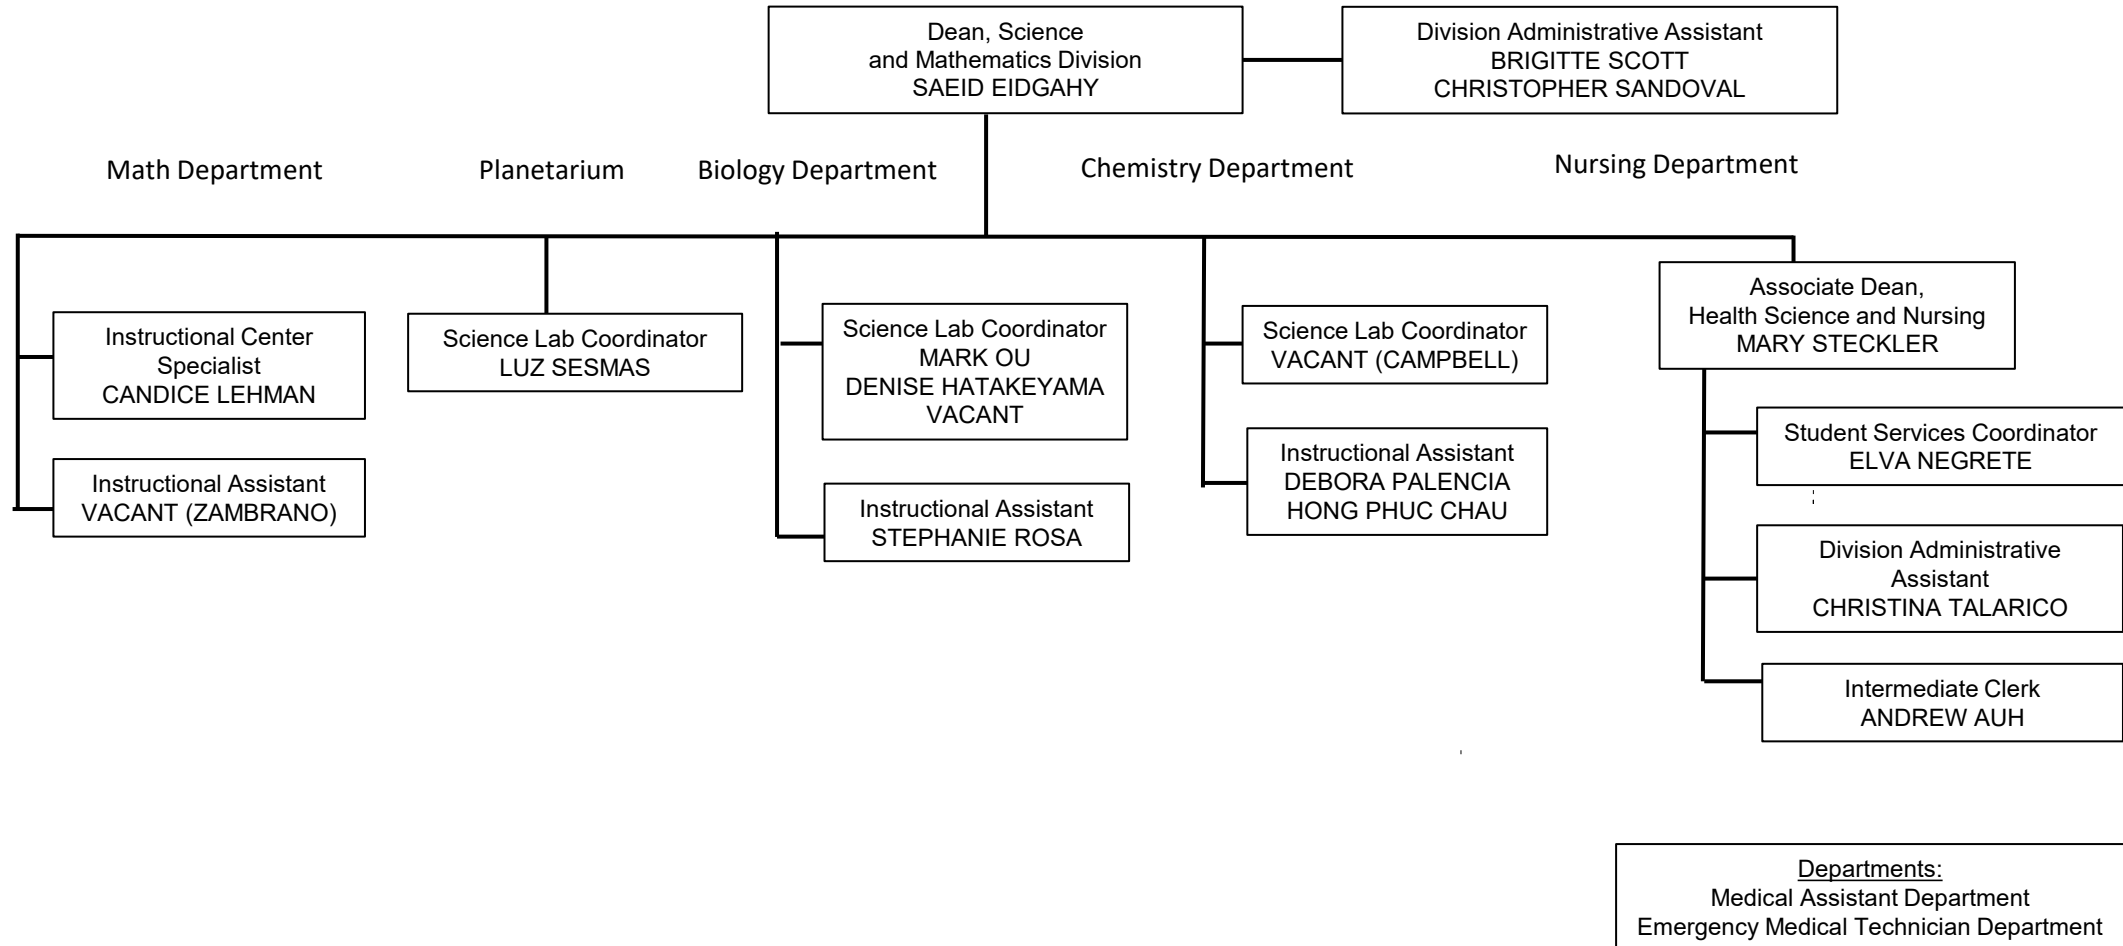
Dean, Science and Mathematics Division
SAEID EIDGAHY

Division Administrative Assistant
BRIGITTE SCOTT
CHRISTOPHER SANDOVAL

Math Department

Planetarium

Biology Department

Chemistry Department

Nursing Department

Instructional Center Specialist
CANDICE LEHMAN

Instructional Assistant
VACANT (ZAMBRANO)

Science Lab Coordinator
LUZ SESMAS

Science Lab Coordinator
MARK OU
DENISE HATAKEYAMA
VACANT

Instructional Assistant
STEPHANIE ROSA

Science Lab Coordinator
VACANT (CAMPBELL)

Instructional Assistant
DEBORA PALENCIA
HONG PHUC CHAU

Associate Dean,
Health Science and Nursing
MARY STECKLER

Student Services Coordinator
ELVA NEGRETE

Division Administrative Assistant
CHRISTINA TALARICO

Intermediate Clerk
ANDREW AUH

Departments:
Medical Assistant Department
Emergency Medical Technician Department